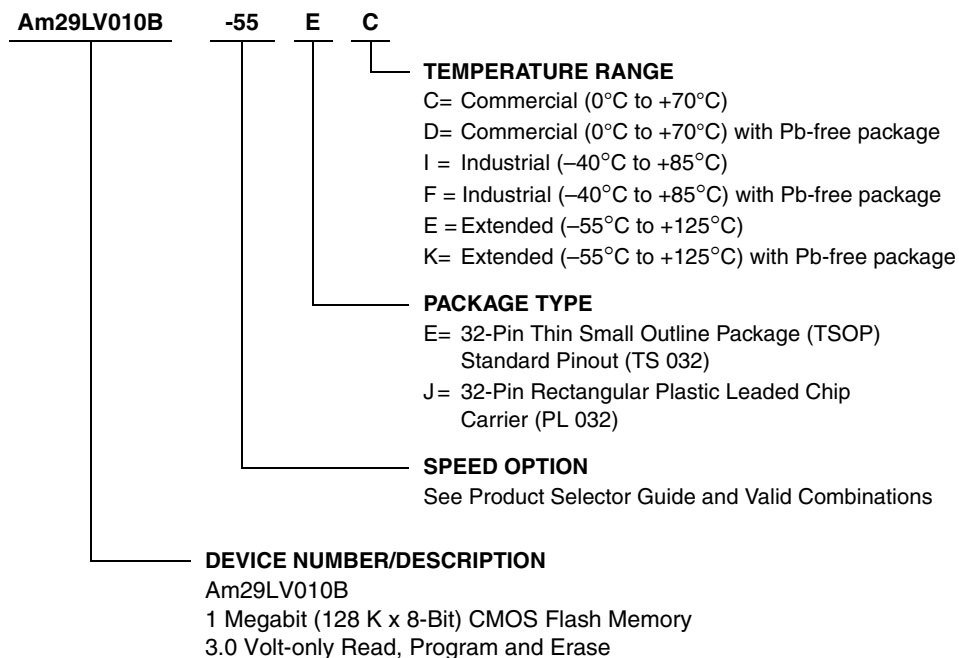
Am29LV010B -55 E C

TEMPERATURE RANGE
C= Commercial (0°C to +70°C)
D= Commercial (0°C to +70°C) with Pb-free package
I = Industrial (–40°C to +85°C)
F = Industrial (–40°C to +85°C) with Pb-free package
E = Extended (–55°C to +125°C)
K= Extended (–55°C to +125°C) with Pb-free package

PACKAGE TYPE
E= 32-Pin Thin Small Outline Package (TSOP) Standard Pinout (TS 032)
J = 32-Pin Rectangular Plastic Leaded Chip Carrier (PL 032)

SPEED OPTION
See Product Selector Guide and Valid Combinations

DEVICE NUMBER/DESCRIPTION
Am29LV010B
1 Megabit (128 K x 8-Bit) CMOS Flash Memory
3.0 Volt-only Read, Program and Erase